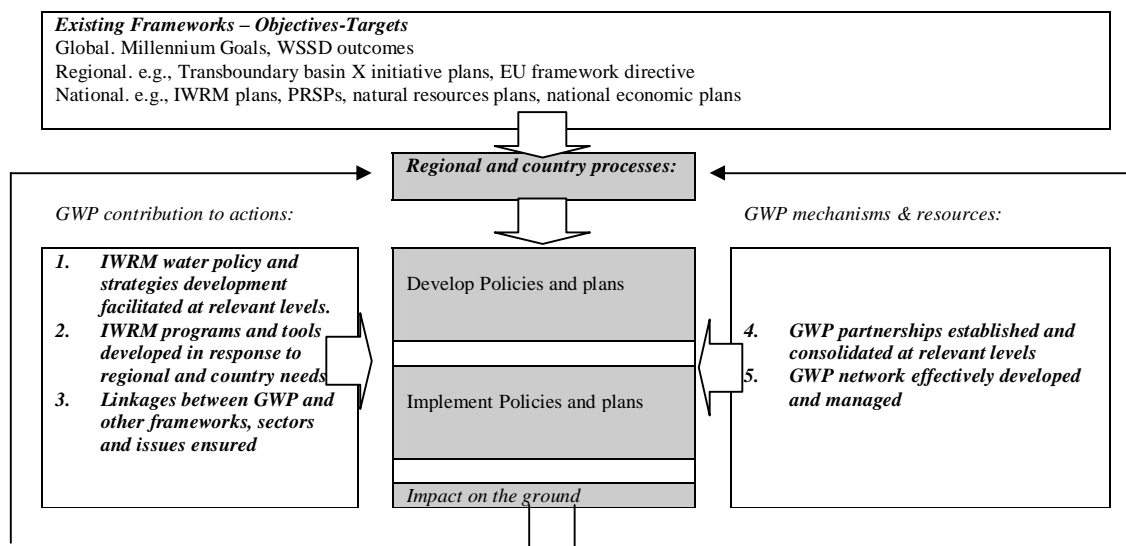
***Existing Frameworks – Objectives-Targets***
Global. Millennium Goals, WSSD outcomes
Regional. e.g., Transboundary basin X initiative plans, EU framework directive
National. e.g., IWRM plans, PRSPs, natural resources plans, national economic plans

***Regional and country processes:***

*GWP contribution to actions:*

*GWP mechanisms & resources:*

***1. IWRM water policy and strategies development facilitated at relevant levels.***
***2. IWRM programs and tools developed in response to regional and country needs***
***3. Linkages between GWP and other frameworks, sectors and issues ensured***

Develop Policies and plans

Implement Policies and plans

*Impact on the ground*

***4. GWP partnerships established and consolidated at relevant levels***
***5. GWP network effectively developed and managed***